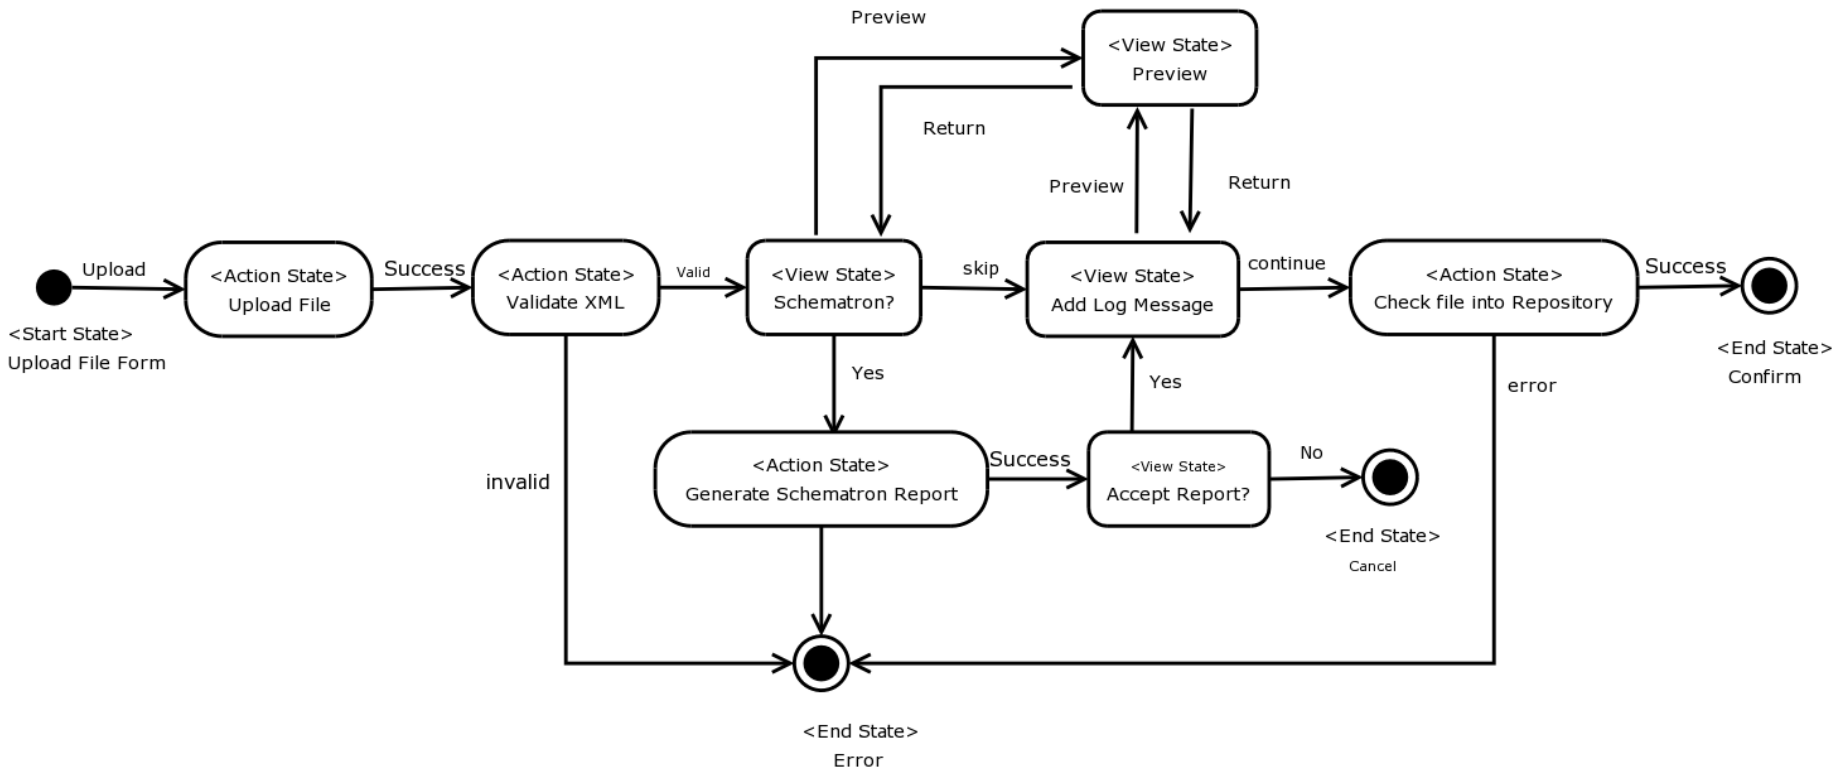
Preview

<View State>
Preview

Return

Preview

Return

Upload

<Action State>
Upload File

Success

<Action State>
Validate XML

Valid

<View State>
Schematron?

skip

<View State>
Add Log Message

continue

<Action State>
Check file into Repository

Success

<Start State>
Upload File Form

<End State>
Confirm

Yes

Yes

error

<Action State>
Generate Schematron Report

Success

<View State>
Accept Report?

No

invalid

<End State>
Cancel

<End State>
Error